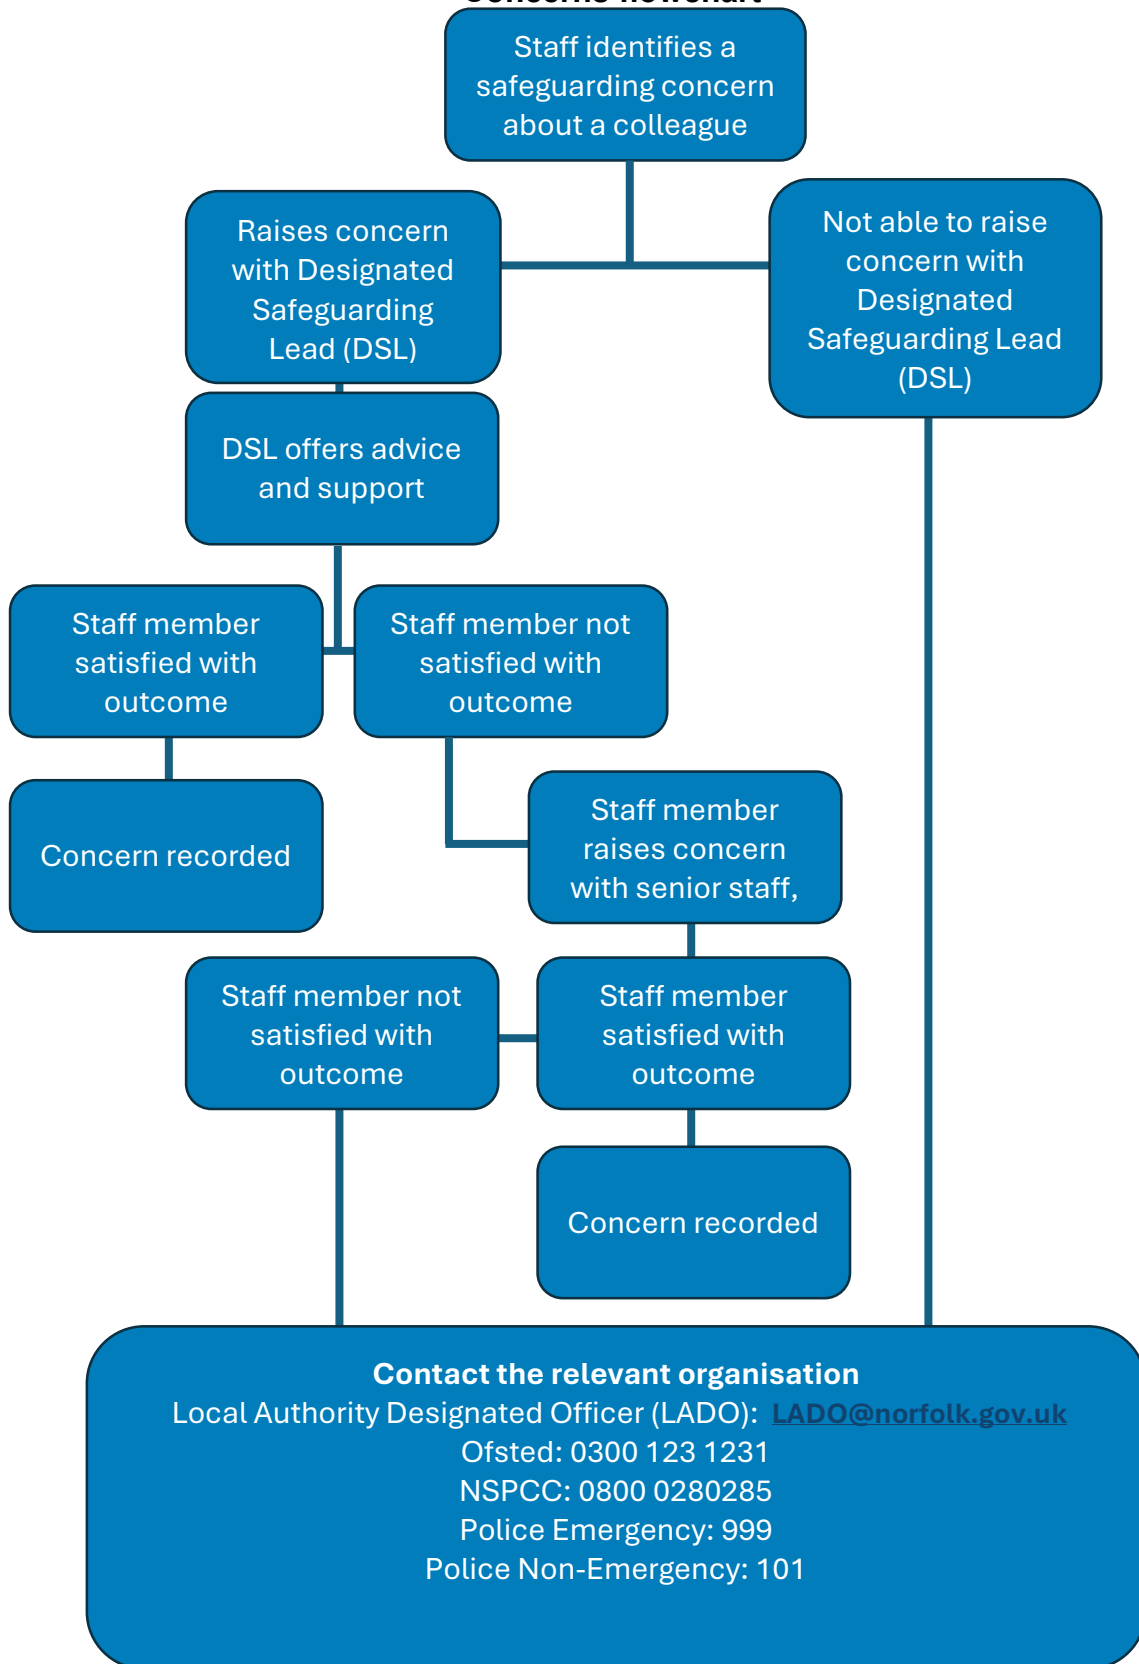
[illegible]

Staff identifies a safeguarding concern about a colleague

Raises concern with Designated Safeguarding Lead (DSL)

Not able to raise concern with Designated Safeguarding Lead (DSL)

DSL offers advice and support

Staff member satisfied with outcome

Staff member not satisfied with outcome

Concern recorded

Staff member raises concern with senior staff,

Staff member not satisfied with outcome

Staff member satisfied with outcome

Concern recorded

**Contact the relevant organisation**
Local Authority Designated Officer (LADO): LADO@norfolk.gov.uk
Ofsted: 0300 123 1231
NSPCC: 0800 0280285
Police Emergency: 999
Police Non-Emergency: 101